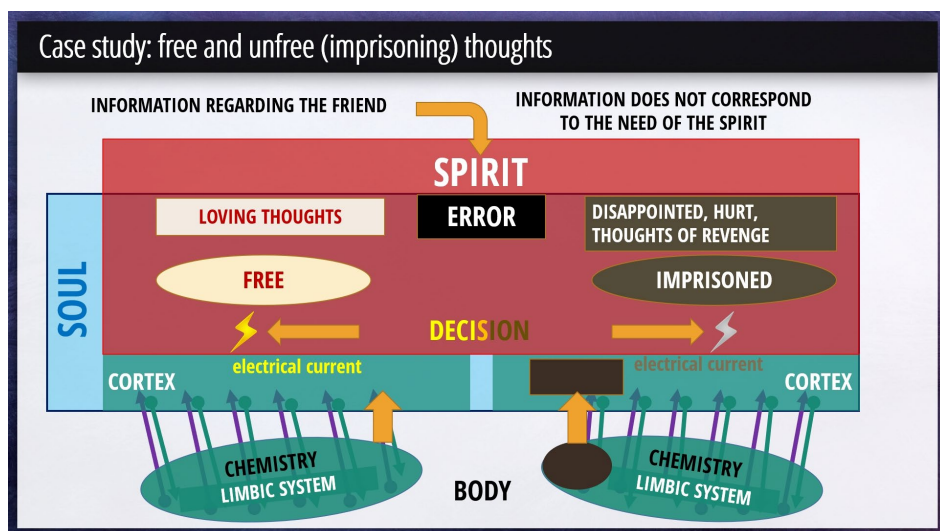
Case study: free and unfree (imprisoning) thoughts

INFORMATION REGARDING THE FRIEND

INFORMATION DOES NOT CORRESPOND TO THE NEED OF THE SPIRIT

SPIRIT

SOUL

LOVING THOUGHTS

ERROR

DISAPPOINTED, HURT, THOUGHTS OF REVENGE

FREE

IMPRISONED

DECISION

electrical current

electrical current

CORTEX

CORTEX

CHEMISTRY
LIMBIC SYSTEM

BODY

CHEMISTRY
LIMBIC SYSTEM